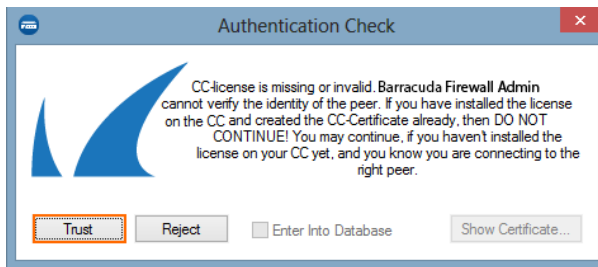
Authentication Check

CC-license is missing or invalid. Barracuda Firewall Admin cannot verify the identity of the peer. If you have installed the license on the CC and created the CC-Certificate already, then DO NOT CONTINUE! You may continue, if you haven't installed the license on your CC yet, and you know you are connecting to the right peer.

Trust

Reject

Enter Into Database

Show Certificate...